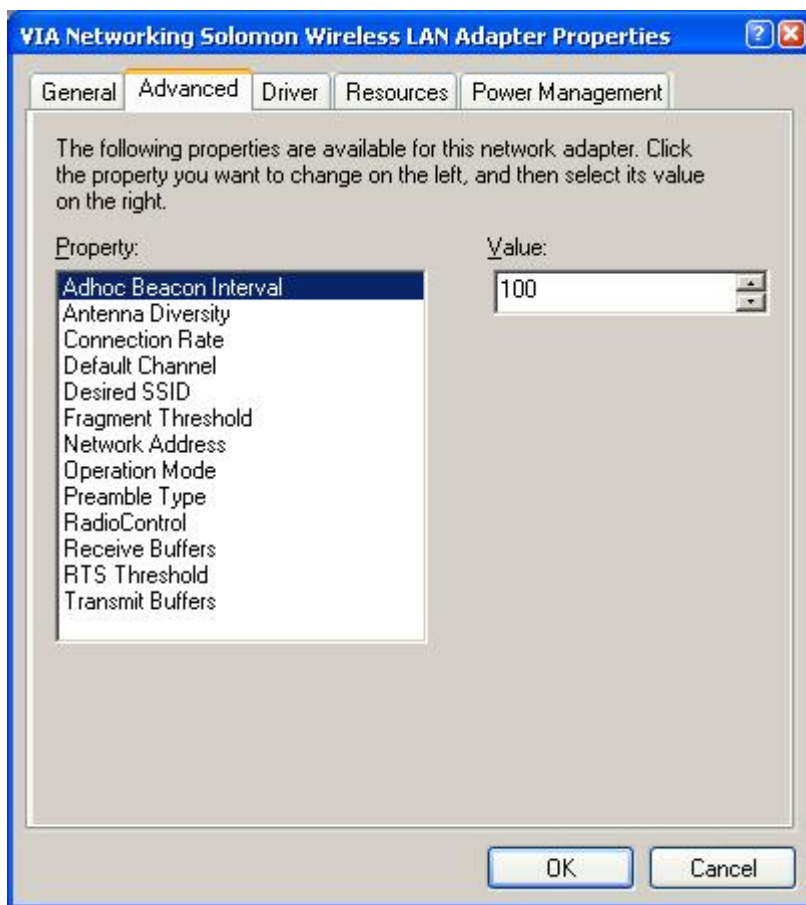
VIA Networking Solomon Wireless LAN Adapter Properties

General | Advanced | Driver | Resources | Power Management

The following properties are available for this network adapter. Click the property you want to change on the left, and then select its value on the right.

Property:

Adhoc Beacon Interval
Antenna Diversity
Connection Rate
Default Channel
Desired SSID
Fragment Threshold
Network Address
Operation Mode
Preamble Type
RadioControl
Receive Buffers
RTS Threshold
Transmit Buffers

Value:

100

OK | Cancel